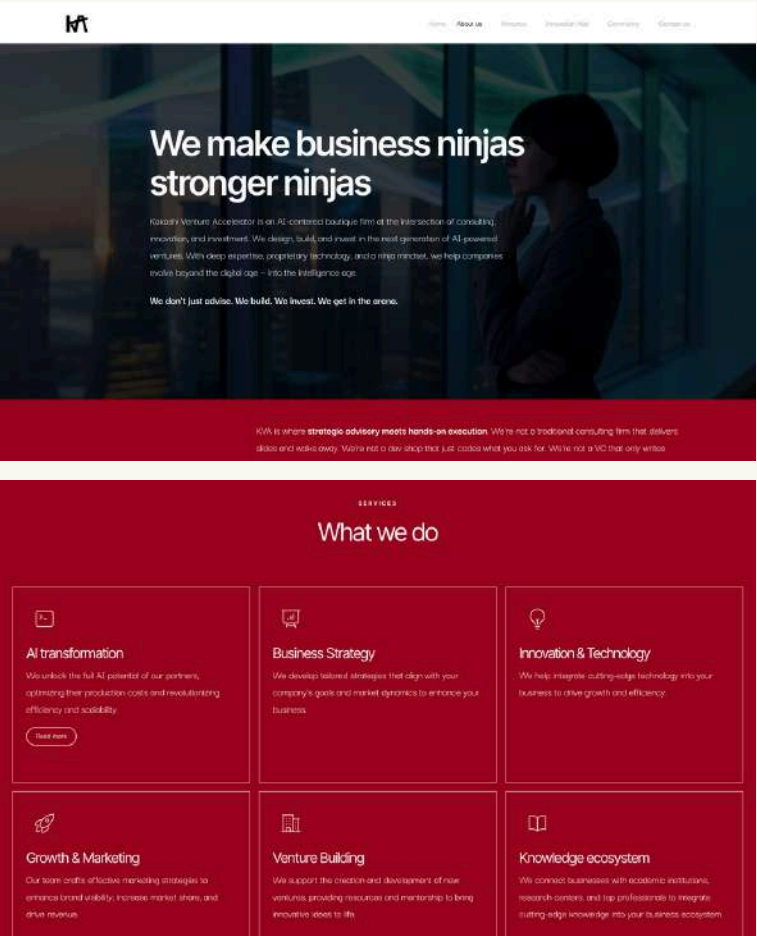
KA

Home About us Ventures Innovation Hub Community Contact us

We make business ninjas stronger ninjas

Kakashi Venture Accelerator is an AI-centered boutique firm at the intersection of consulting, innovation, and investment. We design, build, and invest in the next generation of AI-powered ventures. With deep expertise, proprietary technology, and a ninja mindset, we help companies evolve beyond the digital age – into the intelligence age.

We don't just advise. We build. We invest. We get in the arena.

KVA is where strategic advisory meets hands-on execution. We're not a traditional consulting firm that delivers slides and walks away. We're not a dev shop that just codes what you ask for. We're not a VC that only writes

SERVICES

What we do

AI transformation
We unlock the full AI potential of our partners, optimizing their production costs and revolutionizing efficiency and scalability.
Read more

Business Strategy
We develop tailored strategies that align with your company's goals and market dynamics to enhance your business.

Innovation & Technology
We help integrate cutting-edge technology into your business to drive growth and efficiency.

Growth & Marketing
Our team crafts effective marketing strategies to enhance brand visibility, increase market share, and drive revenue.

Venture Building
We support the creation and development of new ventures, providing resources and mentorship to bring innovative ideas to life.

Knowledge ecosystem
We connect businesses with academic institutions, research centers, and top professionals to integrate cutting-edge knowledge into your business ecosystem.